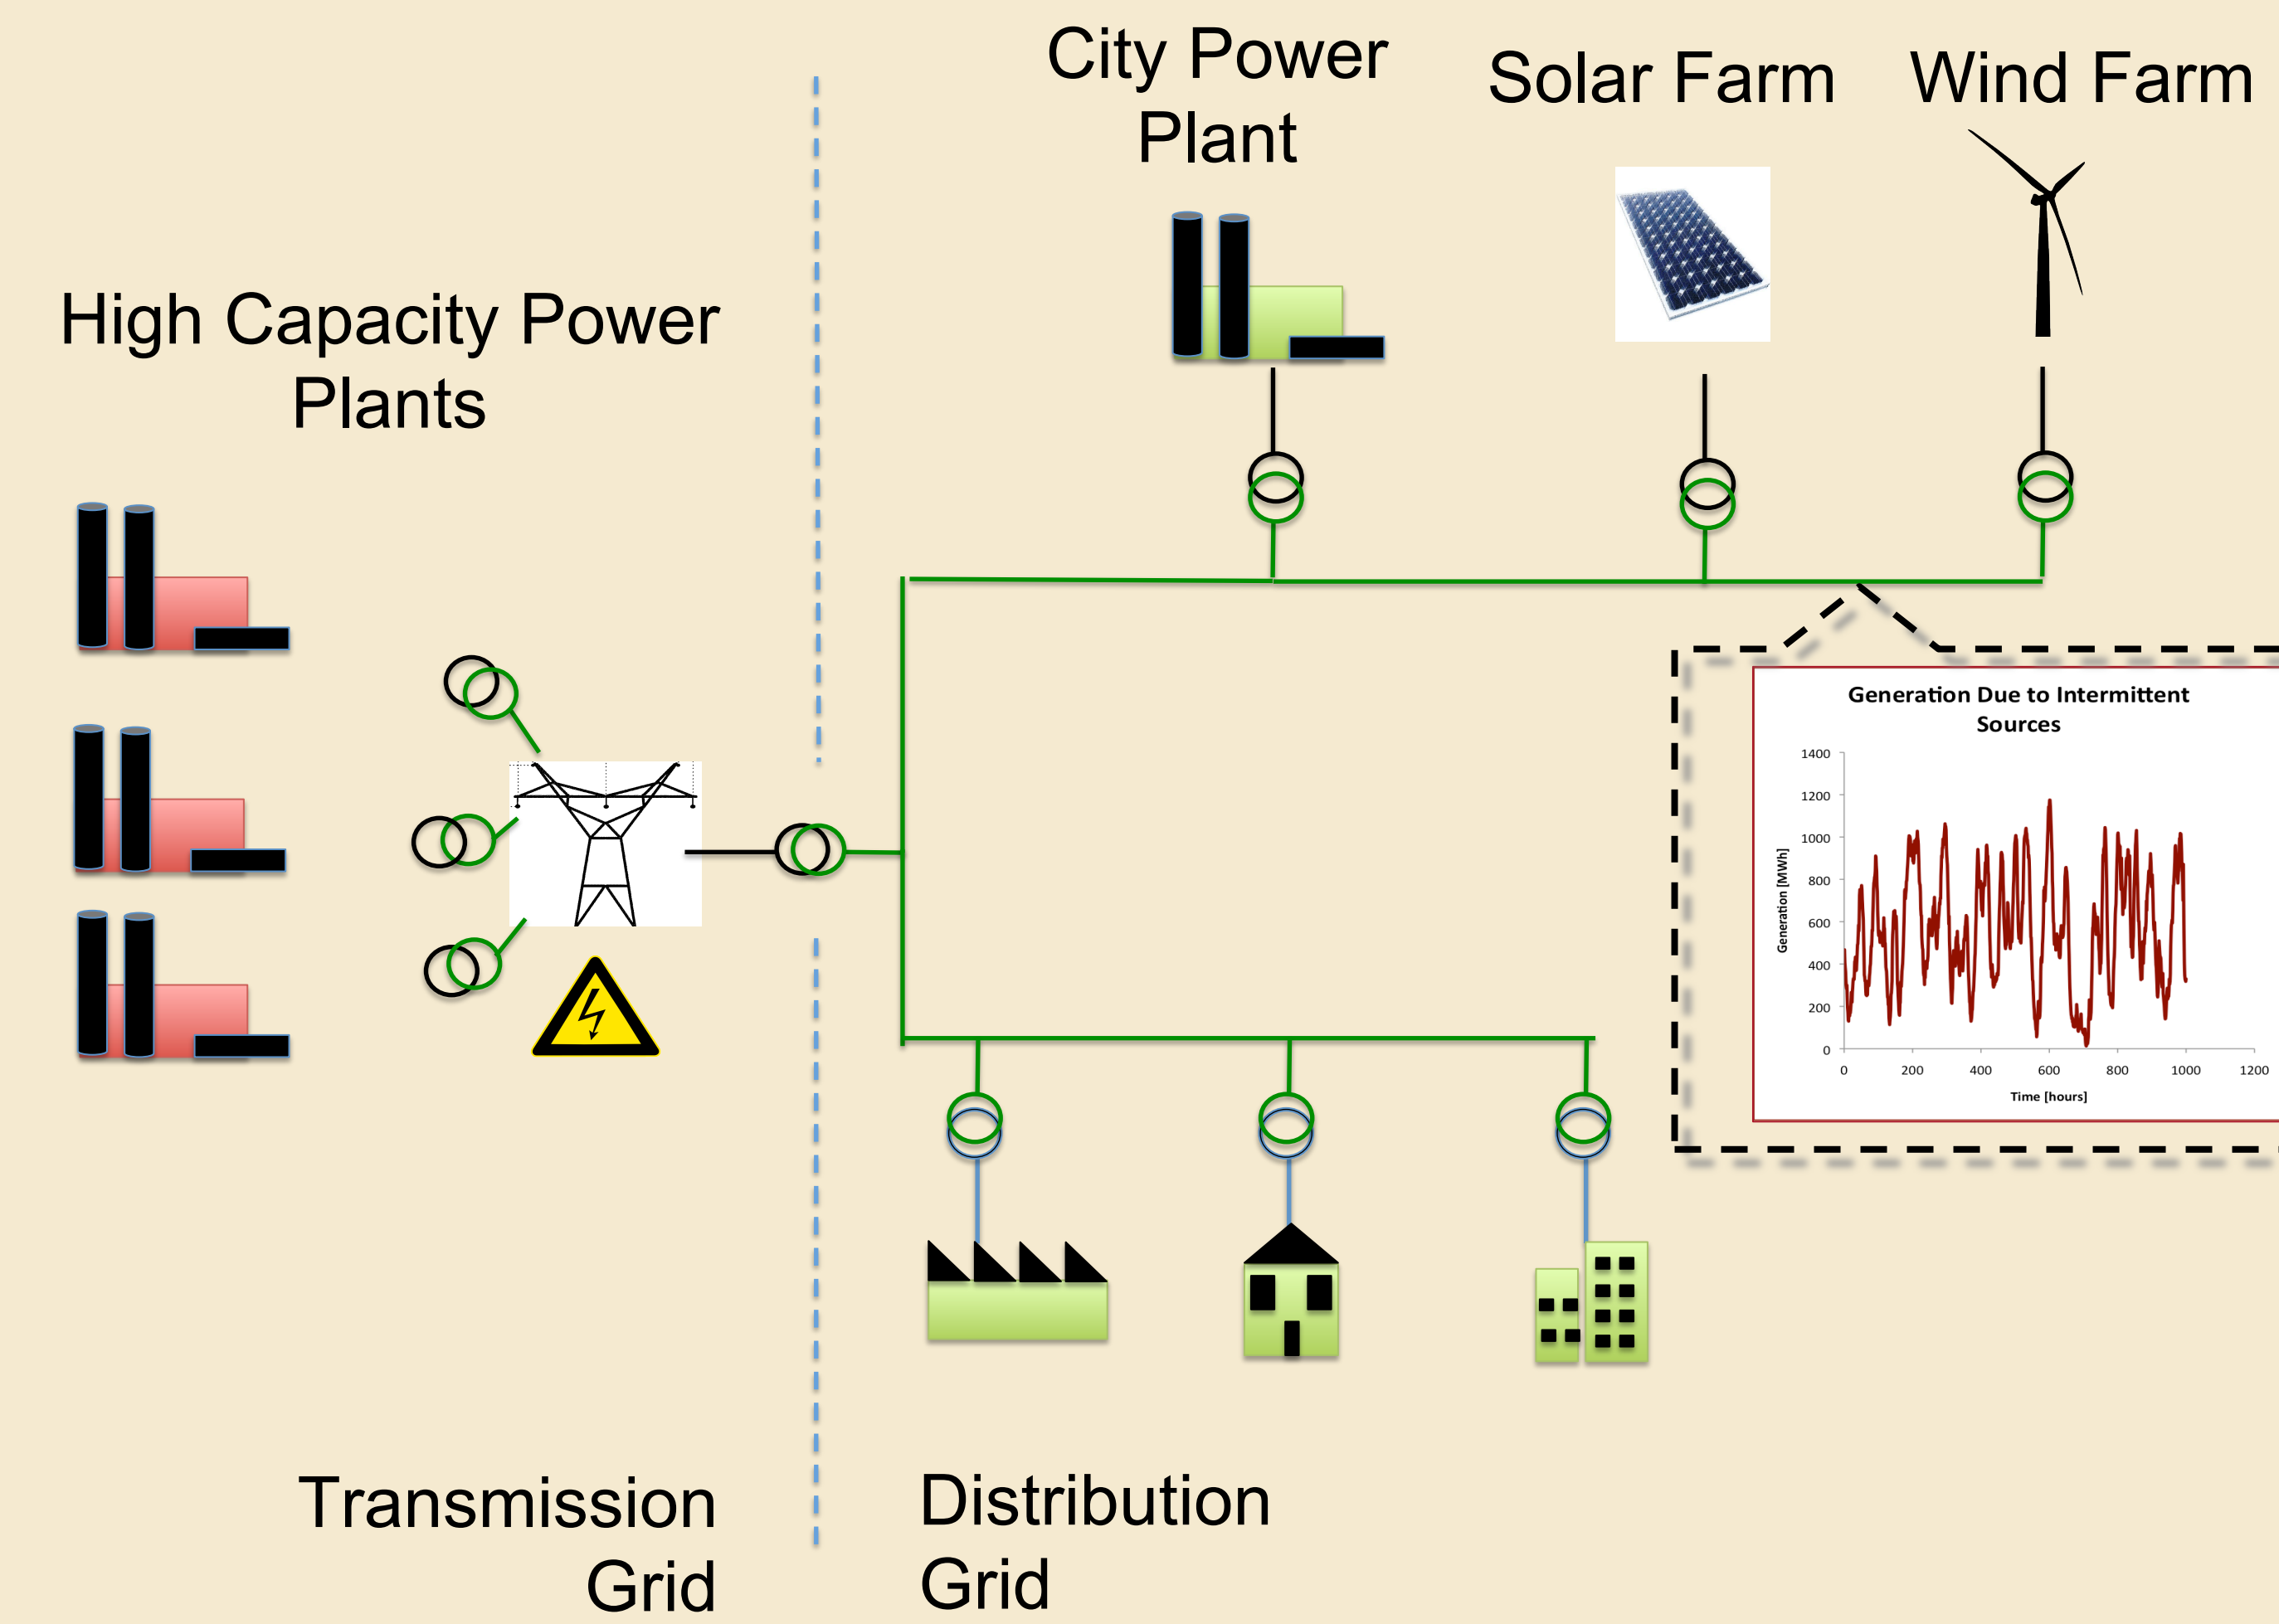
City Power Plant

Solar Farm

Wind Farm

High Capacity Power Plants

Generation Due to Intermittent Sources

1400
1200
1000
800
600
400
200
0

Generation [MWh]

0 200 400 600 800 1000 1200

Time [hours]

Transmission Grid

Distribution Grid